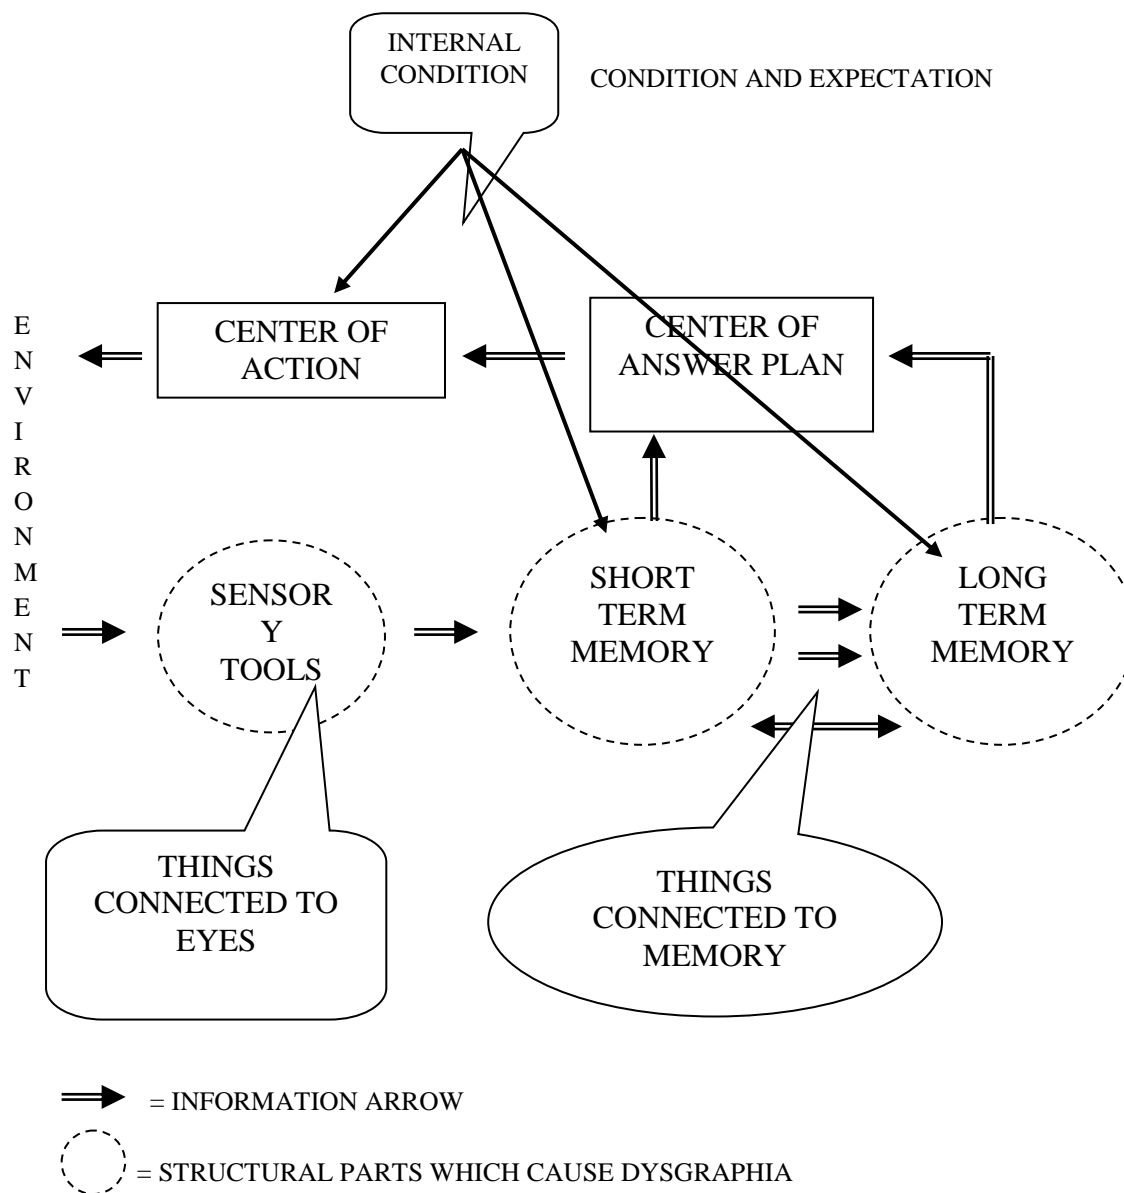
INTERNAL CONDITION

CONDITION AND EXPECTATION

E N V I R O N M E N T

CENTER OF ACTION

CENTER OF ANSWER PLAN

SENSOR Y TOOLS

SHORT TERM MEMORY

LONG TERM MEMORY

THINGS CONNECTED TO EYES

THINGS CONNECTED TO MEMORY

= INFORMATION ARROW

= STRUCTURAL PARTS WHICH CAUSE DYSGRAPHIA